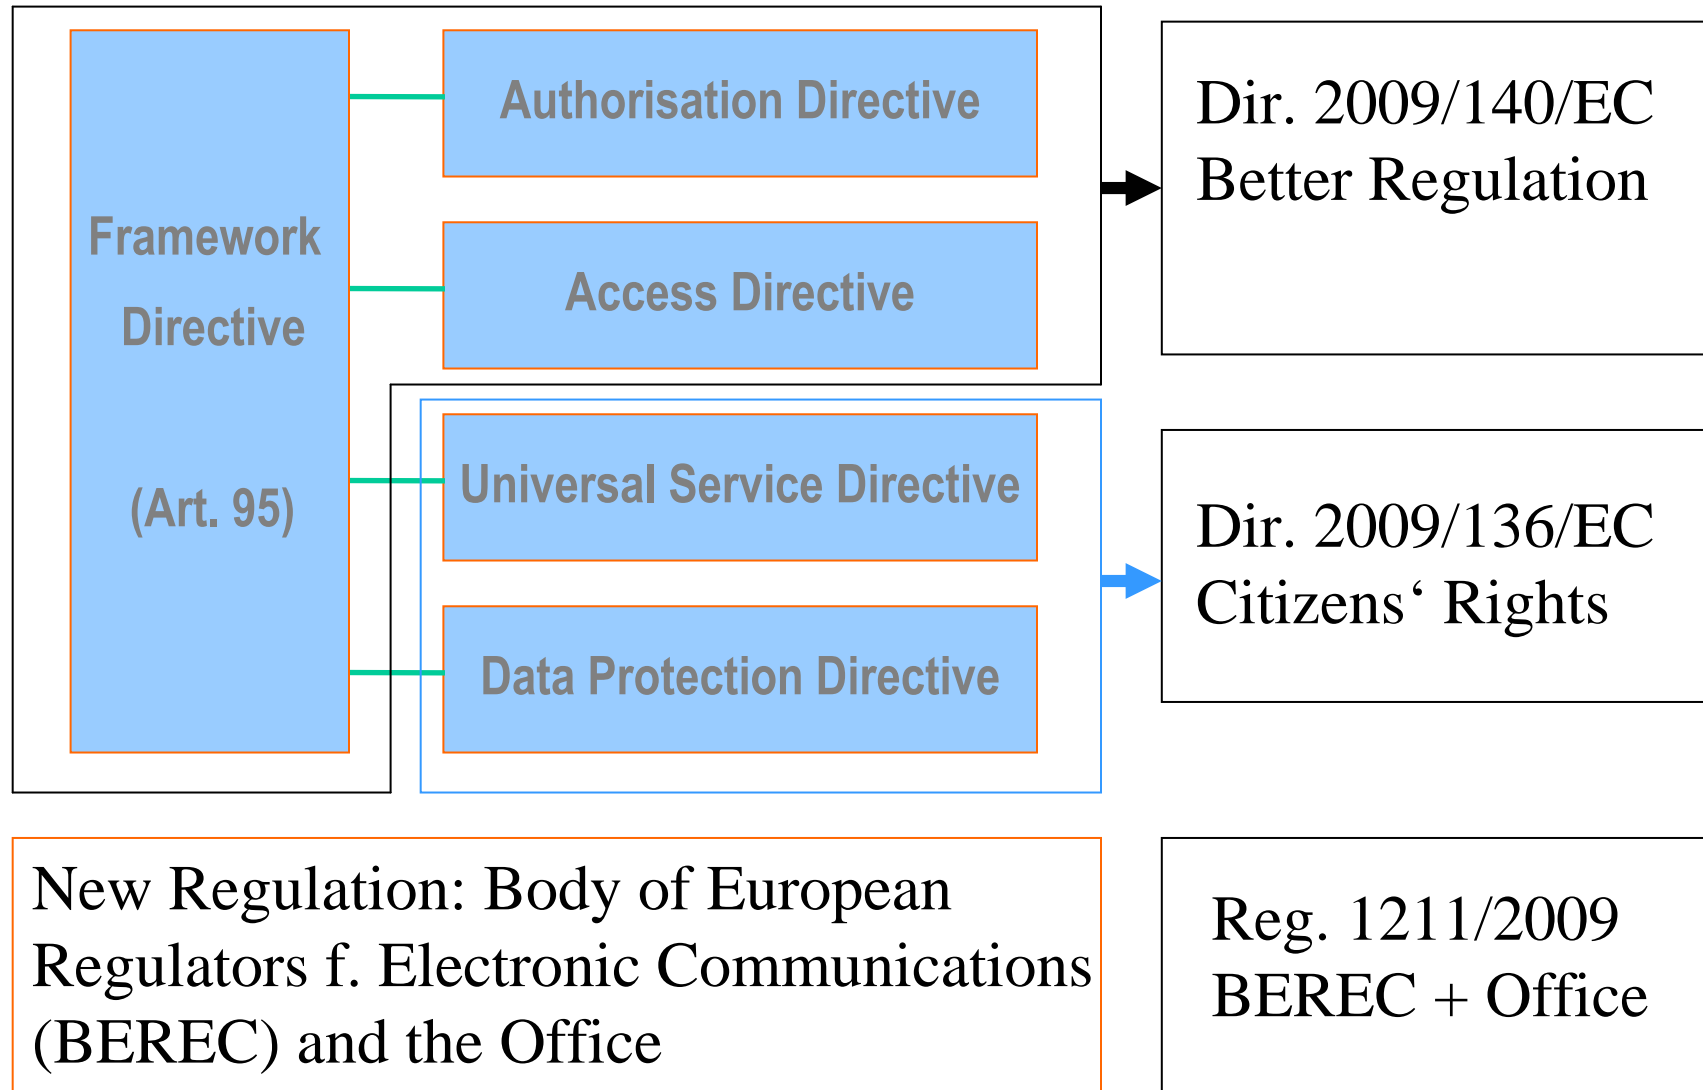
Framework Directive

(Art. 95)

Authorisation Directive

Access Directive

Universal Service Directive

Data Protection Directive

Dir. 2009/140/EC
Better Regulation

Dir. 2009/136/EC
Citizens‘ Rights

New Regulation: Body of European Regulators f. Electronic Communications (BEREC) and the Office

Reg. 1211/2009
BEREC + Office